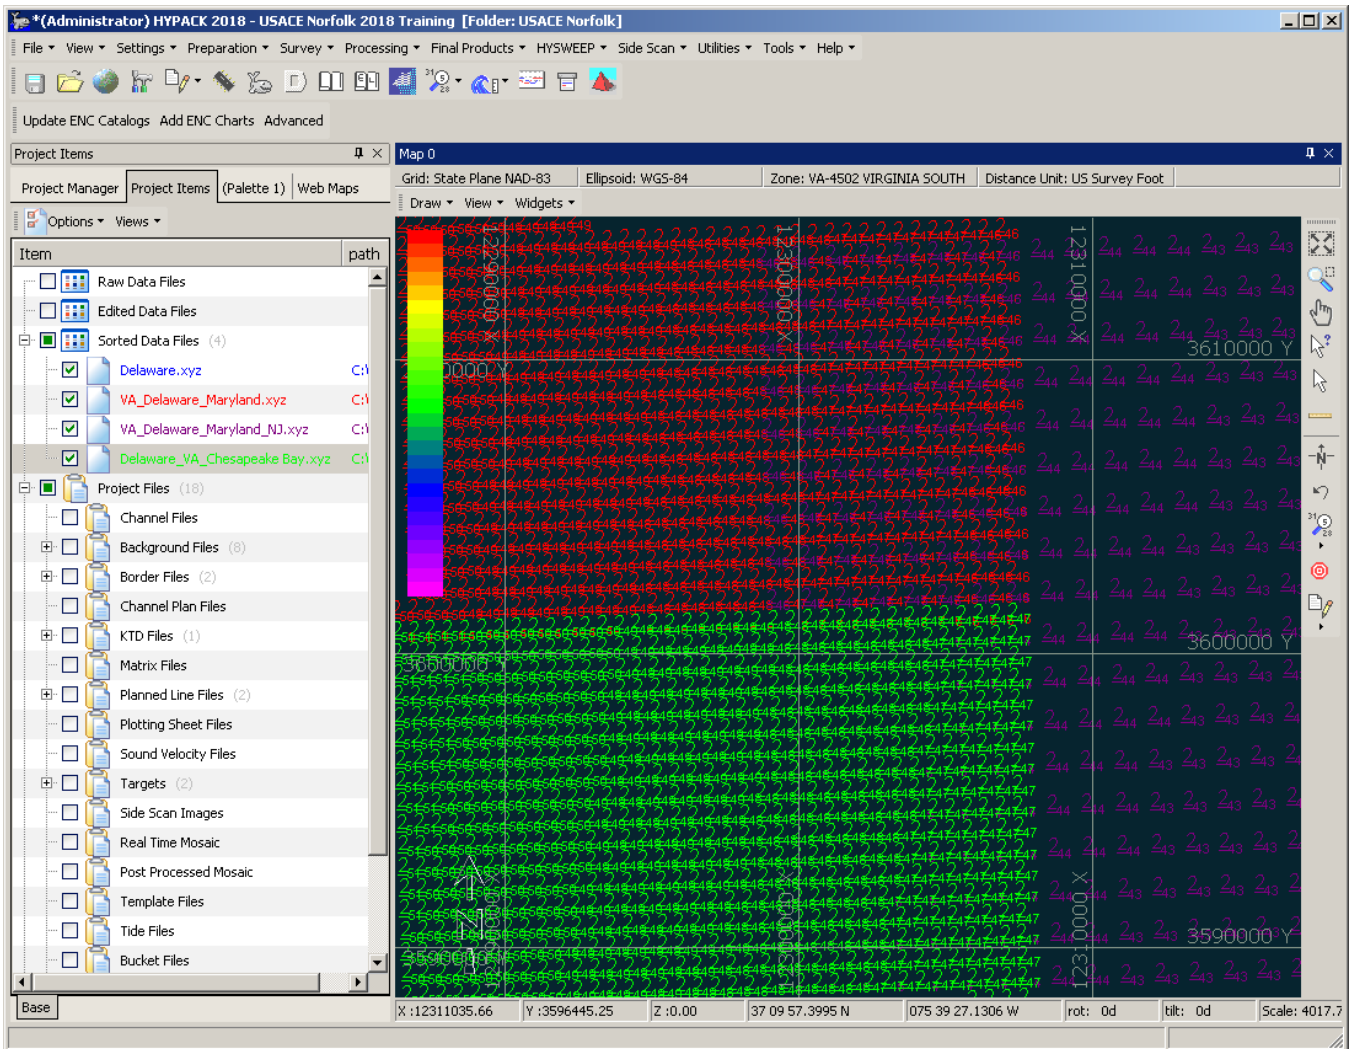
*(Administrator) HYPACK 2018 - USACE Norfolk 2018 Training [Folder: USACE Norfolk]

File View Settings Preparation Survey Processing Final Products HYSWEEP Side Scan Utilities Tools Help

Update ENC Catalogs Add ENC Charts Advanced

Project Items

Project Manager Project Items (Palette 1) Web Maps

Options Views

| Item | path |
|---|---|
| Raw Data Files | |
| Edited Data Files | |
| Sorted Data Files (4) | |
| Delaware.xyz | C:\ |
| VA_Delaware_Maryland.xyz | C:\ |
| VA_Delaware_Maryland_NJ.xyz | C:\ |
| Delaware_VA_Chesapeake Bay.xyz | C:\ |
| Project Files (18) | |
| Channel Files | |
| Background Files (8) | |
| Border Files (2) | |
| Channel Plan Files | |
| KTD Files (1) | |
| Matrix Files | |
| Planned Line Files (2) | |
| Plotting Sheet Files | |
| Sound Velocity Files | |
| Targets (2) | |
| Side Scan Images | |
| Real Time Mosaic | |
| Post Processed Mosaic | |
| Template Files | |
| Tide Files | |
| Bucket Files | |

Base

Map 0

Grid: State Plane NAD-83 Ellipsoid: WGS-84 Zone: VA-4502 VIRGINIA SOUTH Distance Unit: US Survey Foot

Draw View Widgets

12310000 X 3610000 Y 3600000 Y 3590000 Y 12310000 X

X :12311035.66 Y :3596445.25 Z :0.00 37 09 57.3995 N 075 39 27.1306 W rot: 0d tilt: 0d Scale: 4017.7